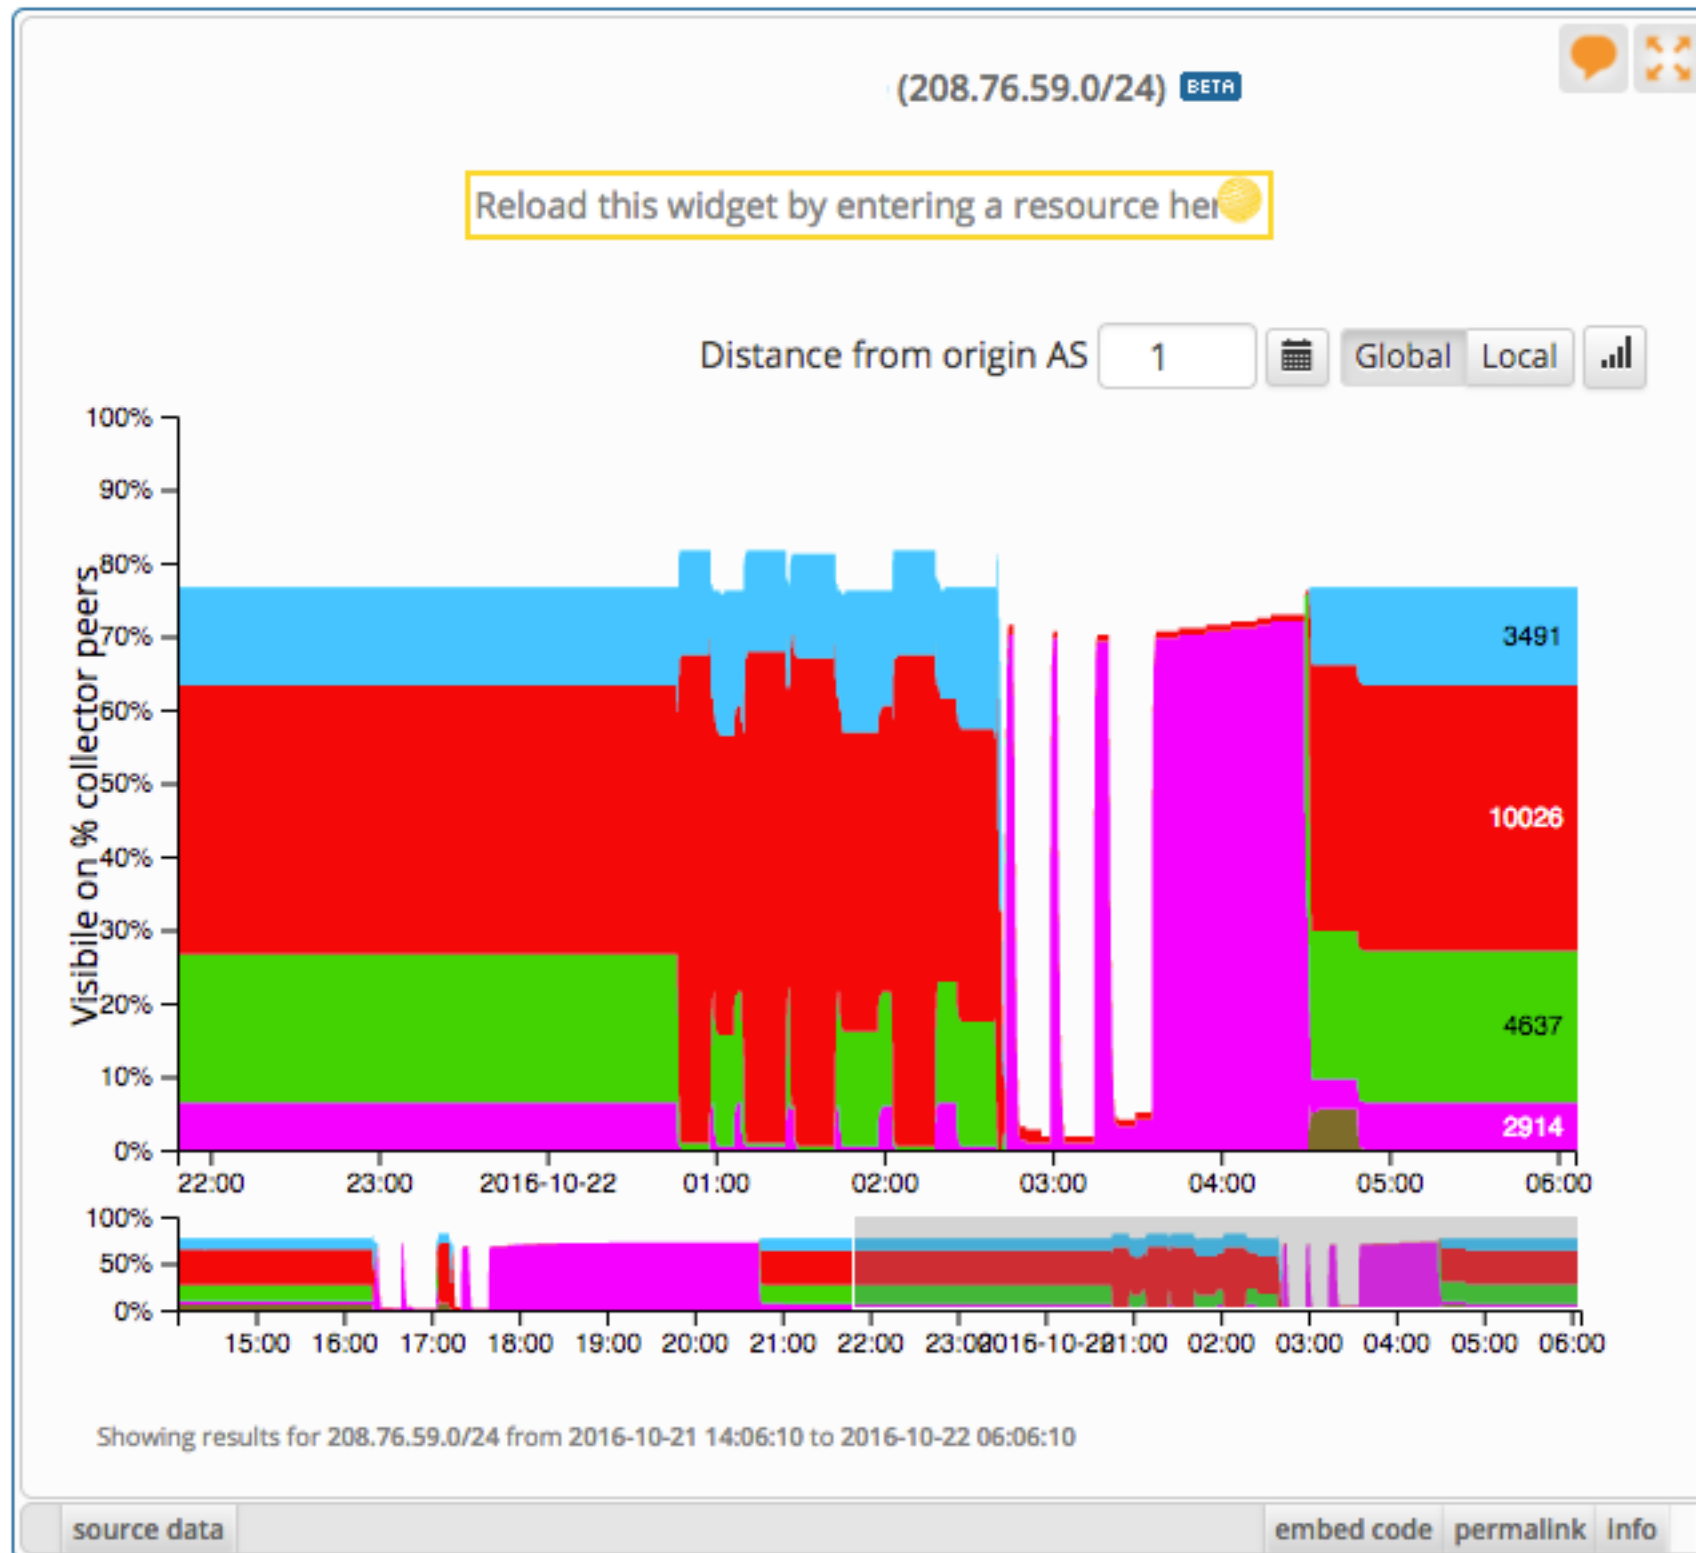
(208.76.59.0/24) BETA

Reload this widget by entering a resource her

Distance from origin AS 1 Global Local

Visibile on % collector peers

100%
90%
80%
70%
60%
50%
40%
30%
20%
10%
0%

3491
10026
4637
2914

22:00 23:00 2016-10-22 01:00 02:00 03:00 04:00 05:00 06:00

100%
50%
0%

15:00 16:00 17:00 18:00 19:00 20:00 21:00 22:00 23:00 2016-10-22 01:00 02:00 03:00 04:00 05:00 06:00

Showing results for 208.76.59.0/24 from 2016-10-21 14:06:10 to 2016-10-22 06:06:10

source data embed code permalink info